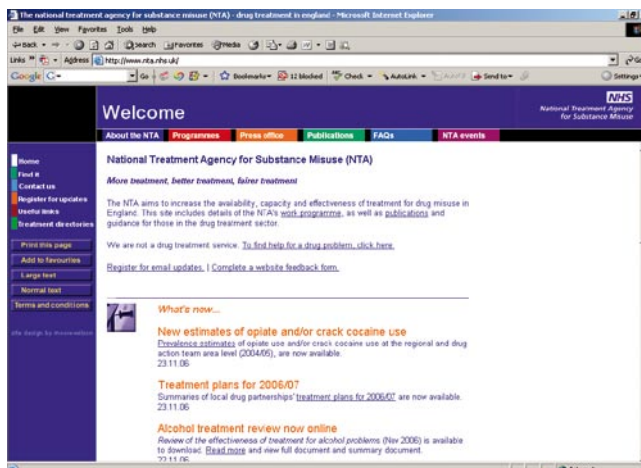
The national treatment agency for substance misuse (NTA) - drug treatment in england - Microsoft Internet Explorer

File Edit View Favorites Tools Help

Back Search Favorites Media

Links Address http://www.nta.nhs.uk/

Google G- Go Bookmarks 12 blocked Check AutoLink Send to Settings

Welcome

NHS
National Treatment Agency for Substance Misuse

About the NTA | Programmes | Press office | Publications | FAQs | NTA events

Home
Find it
Contact us
Register for updates
Useful links
Treatment directories

Print this page
Add to favourites
Large text
Normal text
Terms and conditions

site design by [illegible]

National Treatment Agency for Substance Misuse (NTA)

More treatment, better treatment, fairer treatment

The NTA aims to increase the availability, capacity and effectiveness of treatment for drug misuse in England. This site includes details of the NTA's work programme, as well as publications and guidance for those in the drug treatment sector.

We are not a drug treatment service. To find help for a drug problem, click here.

Register for email updates. | Complete a website feedback form.

What's new...

New estimates of opiate and/or crack cocaine use

Prevalence estimates of opiate use and/or crack cocaine use at the regional and drug action team area level (2004/05), are now available.
23.11.06

Treatment plans for 2006/07

Summaries of local drug partnerships' treatment plans for 2006/07 are now available.
23.11.06

Alcohol treatment review now online

Review of the effectiveness of treatment for alcohol problems (Nov 2006) is available to download. Read more and view full document and summary document.
23.11.06